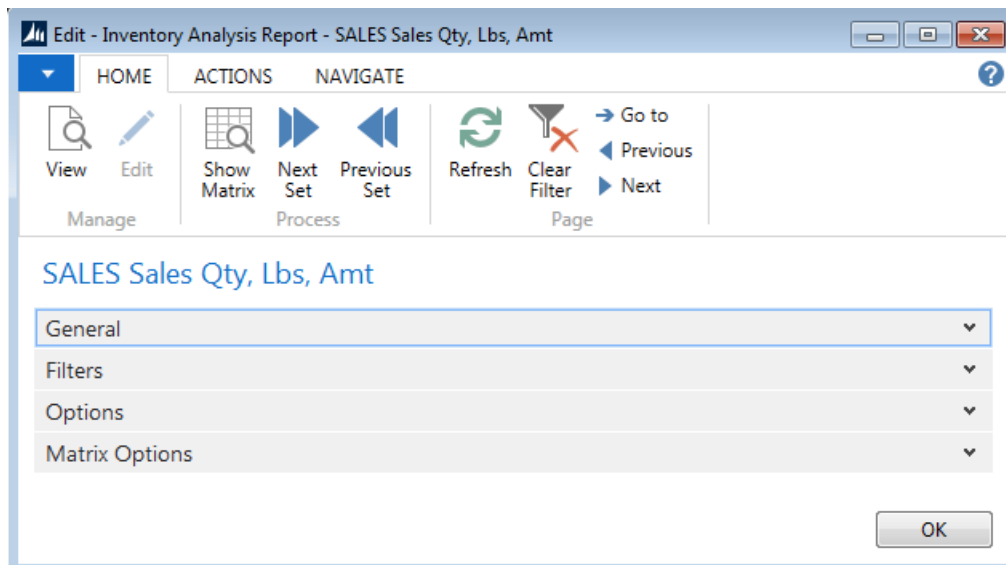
Edit - Inventory Analysis Report - SALES Sales Qty, Lbs, Amt

HOME ACTIONS NAVIGATE

View Edit
Manage

Show Matrix Next Set Previous Set
Process

Refresh Clear Filter Go to Previous Next
Page

SALES Sales Qty, Lbs, Amt

General

Filters

Options

Matrix Options

OK